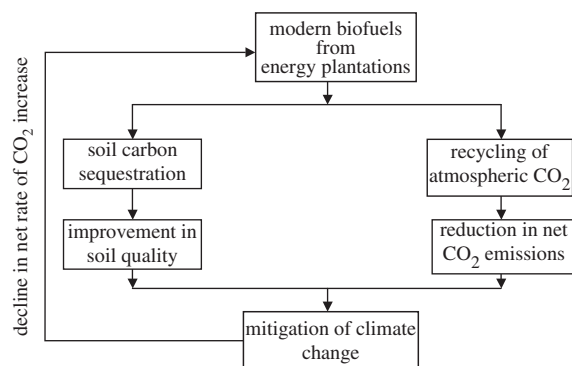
modern biofuels from energy plantations

soil carbon sequestration

recycling of atmospheric $CO_2$

improvement in soil quality

reduction in net $CO_2$ emissions

mitigation of climate change

decline in net rate of $CO_2$ increase